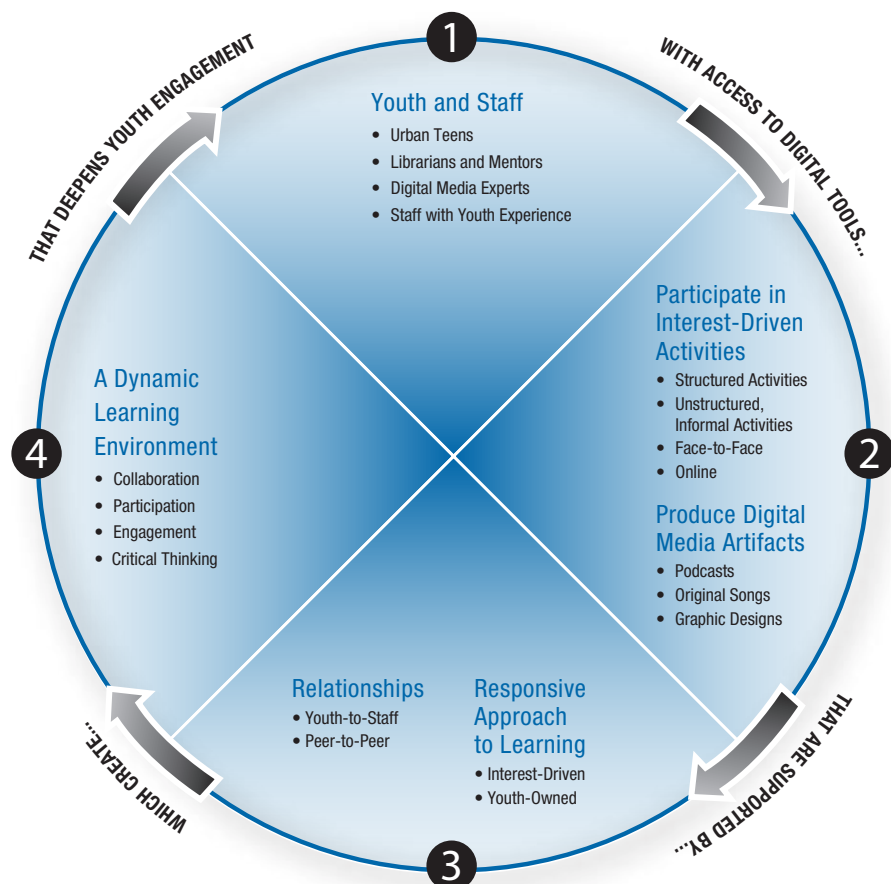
1

Youth and Staff
• Urban Teens
• Librarians and Mentors
• Digital Media Experts
• Staff with Youth Experience

WITH ACCESS TO DIGITAL TOOLS...

2

Participate in Interest-Driven Activities
• Structured Activities
• Unstructured, Informal Activities
• Face-to-Face
• Online

Produce Digital Media Artifacts
• Podcasts
• Original Songs
• Graphic Designs

THAT ARE SUPPORTED BY...

3

Relationships
• Youth-to-Staff
• Peer-to-Peer

Responsive Approach to Learning
• Interest-Driven
• Youth-Owned

WHICH CREATE...

4

A Dynamic Learning Environment
• Collaboration
• Participation
• Engagement
• Critical Thinking

THAT DEEPENS YOUTH ENGAGEMENT